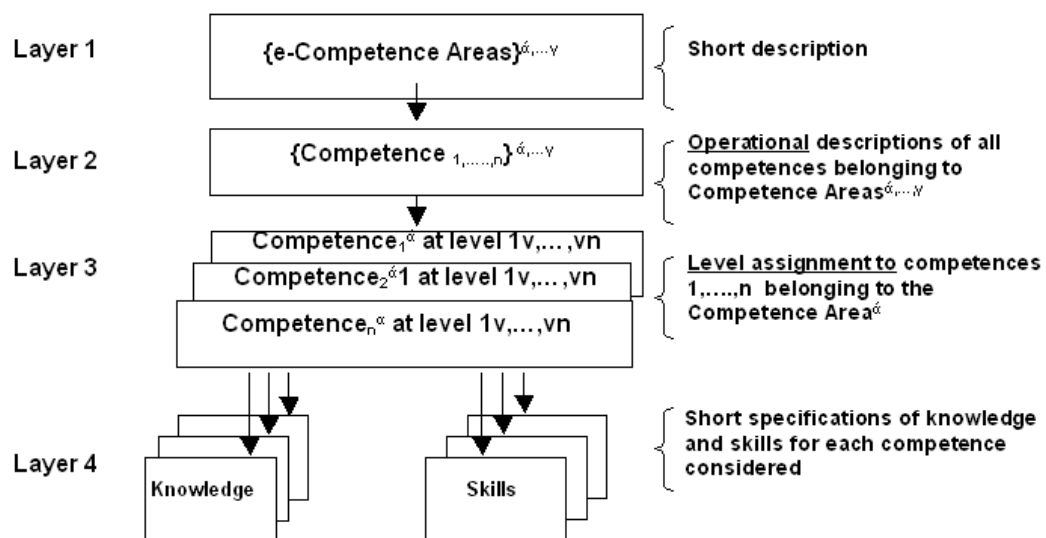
Layer 1

{e-Competence Areas}$^{ά,\dots γ}$

Short description

Layer 2

{Competence $_{1,\dots,n}$}$^{ά,\dots γ}$

Operational descriptions of all competences belonging to Competence Areas$^{ά,\dots γ}$

Layer 3

Competence$_1^{α}$ at level 1v,…,vn

Competence$_2^{ά}$1 at level 1v,…,vn

Competence$_n^{α}$ at level 1v,…,vn

Level assignment to competences 1,….,n belonging to the Competence Area$^{ά}$

Layer 4

Knowledge

Skills

Short specifications of knowledge and skills for each competence considered